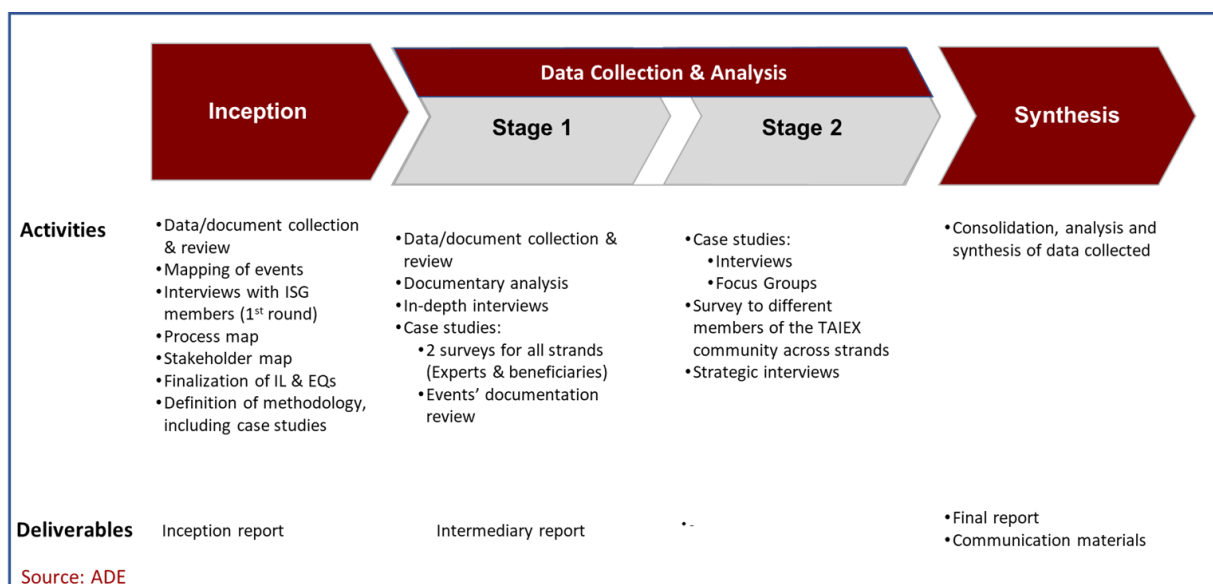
Inception

Data Collection & Analysis

Stage 1

Stage 2

Synthesis

Activities

•Data/document collection & review
•Mapping of events
•Interviews with ISG members (1$^{st}$ round)
•Process map
•Stakeholder map
•Finalization of IL & EQs
•Definition of methodology, including case studies

•Data/document collection & review
•Documentary analysis
•In-depth interviews
•Case studies:
•2 surveys for all strands (Experts & beneficiaries)
•Events' documentation review

•Case studies:
•Interviews
•Focus Groups
•Survey to different members of the TAIEX community across strands
•Strategic interviews

•Consolidation, analysis and synthesis of data collected

Deliverables

Inception report

Intermediary report

•-

•Final report
•Communication materials

Source: ADE